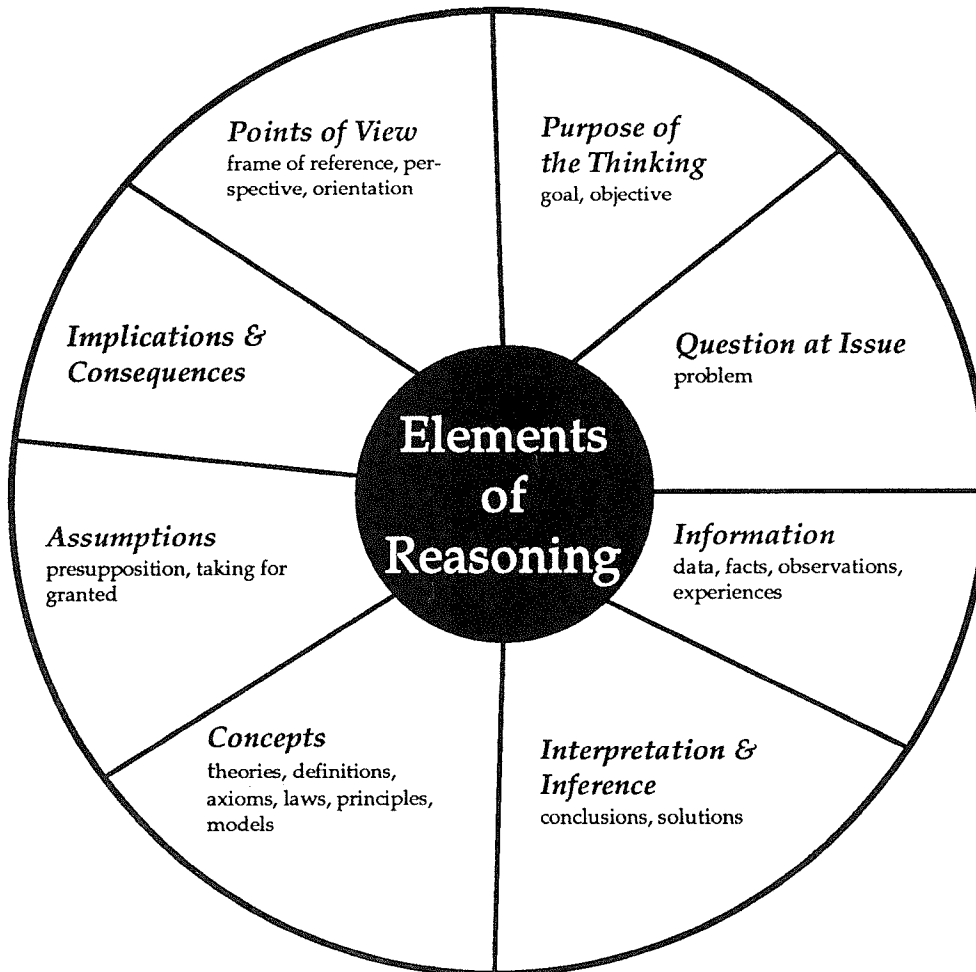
Elements of Reasoning

Purpose of the Thinking
goal, objective

Question at Issue
problem

Information
data, facts, observations, experiences

Interpretation & Inference
conclusions, solutions

Concepts
theories, definitions, axioms, laws, principles, models

Assumptions
presupposition, taking for granted

Implications & Consequences

Points of View
frame of reference, perspective, orientation